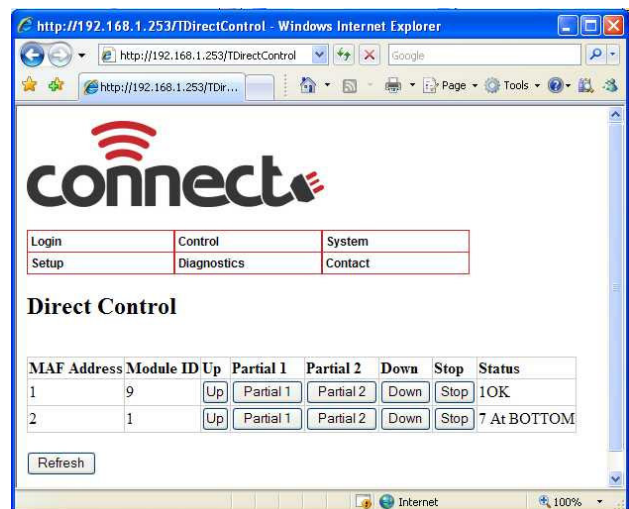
http://192.168.1.253/TDirectControl - Windows Internet Explorer

http://192.168.1.253/TDirectControl

Google

http://192.168.1.253/TDir...

Page ▾ Tools ▾

connect

| Login | Control | System |
|---|---|---|
| Setup | Diagnostics | Contact |

Direct Control

| MAF Address | Module ID | Up | Partial 1 | Partial 2 | Down | Stop | Status |
|---|---|---|---|---|---|---|---|
| 1 | 9 | Up | Partial 1 | Partial 2 | Down | Stop | 1OK |
| 2 | 1 | Up | Partial 1 | Partial 2 | Down | Stop | 7 At BOTTOM |

Refresh

Internet

100%